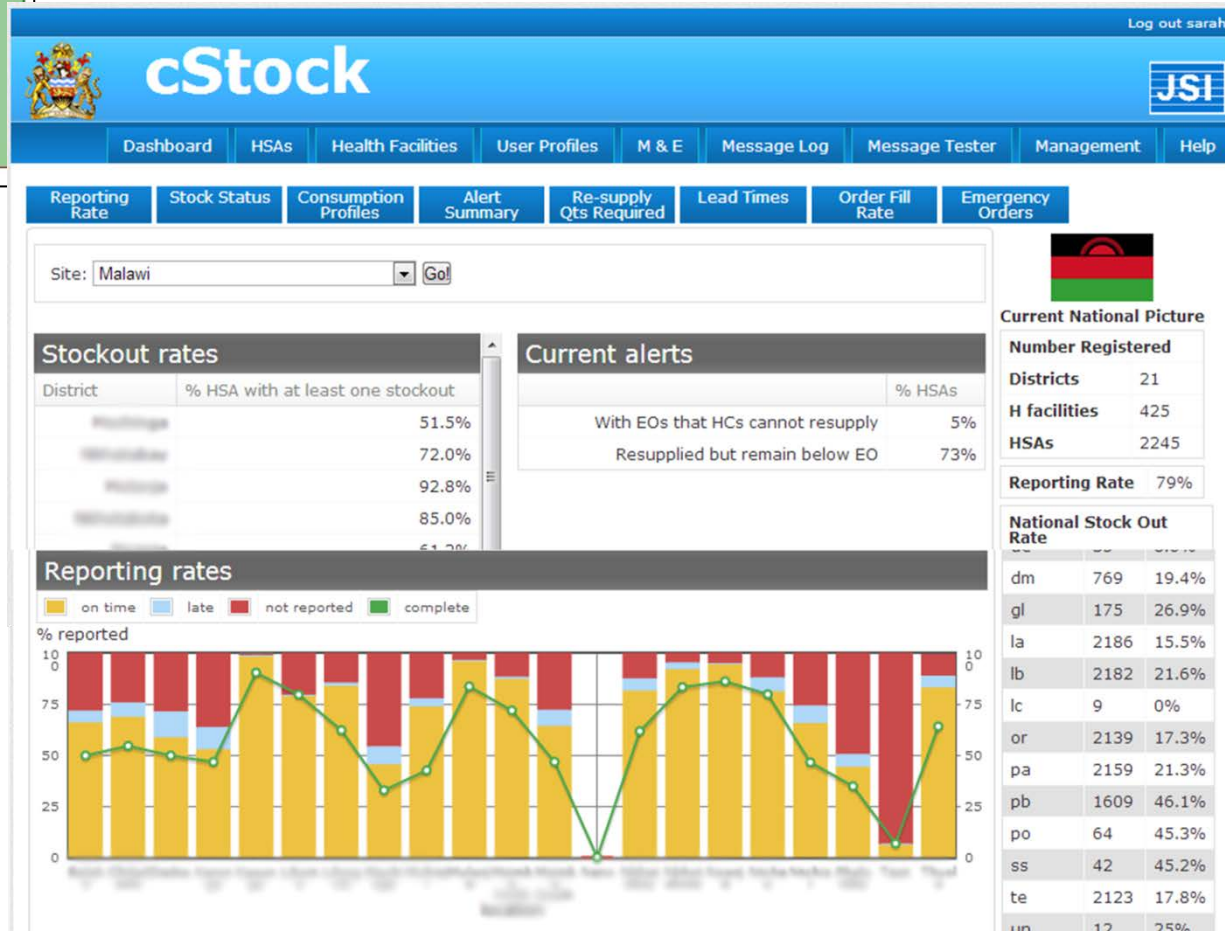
Log out sarah

cStock

JSI

Dashboard | HSAs | Health Facilities | User Profiles | M & E | Message Log | Message Tester | Management | Help

Reporting Rate | Stock Status | Consumption Profiles | Alert Summary | Re-supply Qts Required | Lead Times | Order Fill Rate | Emergency Orders

Site: Malawi Go!

Stockout rates

| District | % HSA with at least one stockout |
|---|---|
| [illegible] | 51.5% |
| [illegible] | 72.0% |
| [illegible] | 92.8% |
| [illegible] | 85.0% |
| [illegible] | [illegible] |

Current alerts

| | % HSAs |
|---|---|
| With EOs that HCs cannot resupply | 5% |
| Resupplied but remain below EO | 73% |

Current National Picture

| Number Registered | |
|---|---|
| Districts | 21 |
| H facilities | 425 |
| HSAs | 2245 |

| Reporting Rate | 79% |
|---|---|

National Stock Out Rate

| | | |
|---|---|---|
| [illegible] | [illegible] | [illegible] |
| dm | 769 | 19.4% |
| gl | 175 | 26.9% |
| la | 2186 | 15.5% |
| lb | 2182 | 21.6% |
| lc | 9 | 0% |
| or | 2139 | 17.3% |
| pa | 2159 | 21.3% |
| pb | 1609 | 46.1% |
| po | 64 | 45.3% |
| ss | 42 | 45.2% |
| te | 2123 | 17.8% |
| un | 12 | 25% |

Reporting rates

on time late not reported complete

% reported

100 75 50 25 0

100 75 50 25 0

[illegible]